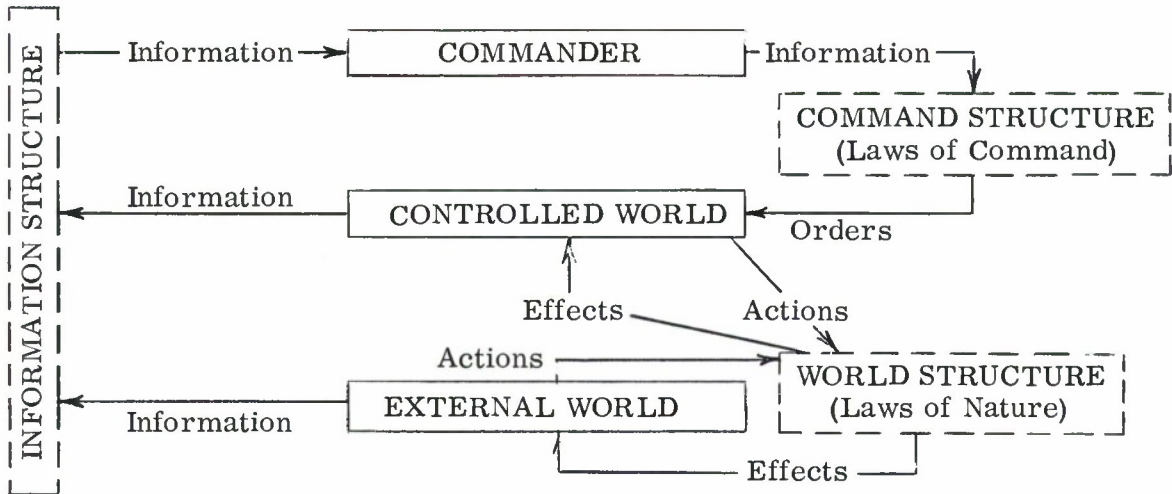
INFORMATION STRUCTURE

Information

COMMANDER

Information

COMMAND STRUCTURE
(Laws of Command)

Information

CONTROLLED WORLD

Orders

Effects

Actions

Actions

WORLD STRUCTURE
(Laws of Nature)

Information

EXTERNAL WORLD

Effects